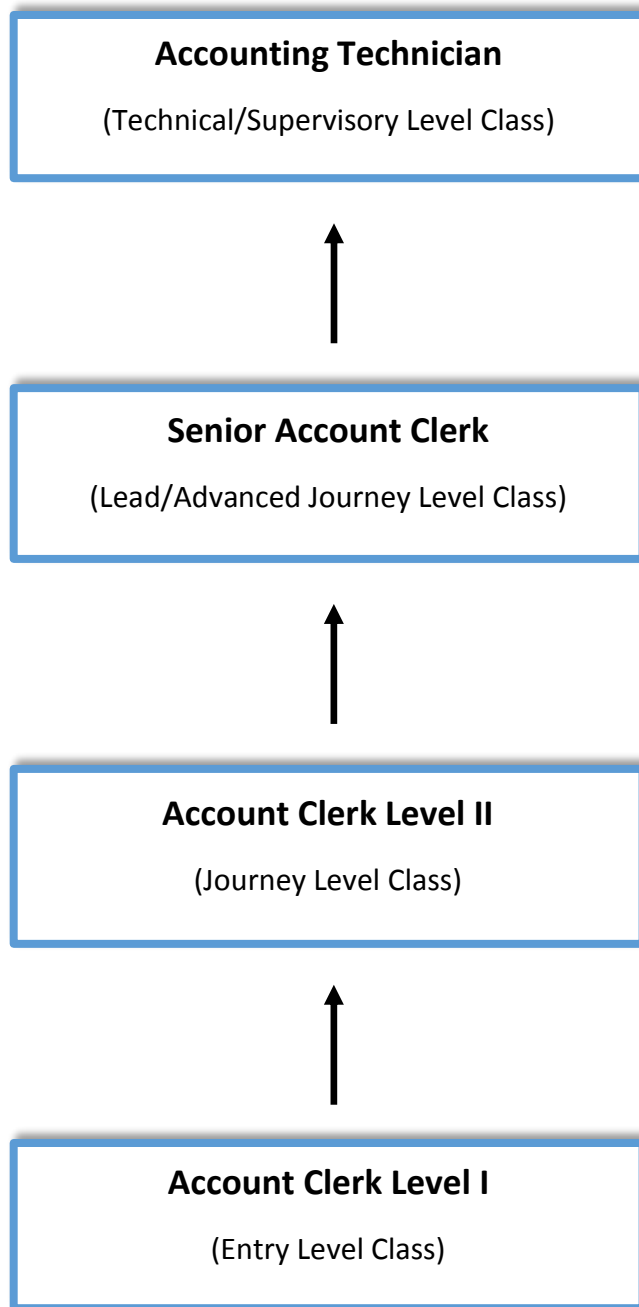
Accounting Technician

(Technical/Supervisory Level Class)

Senior Account Clerk

(Lead/Advanced Journey Level Class)

Account Clerk Level II

(Journey Level Class)

Account Clerk Level I

(Entry Level Class)